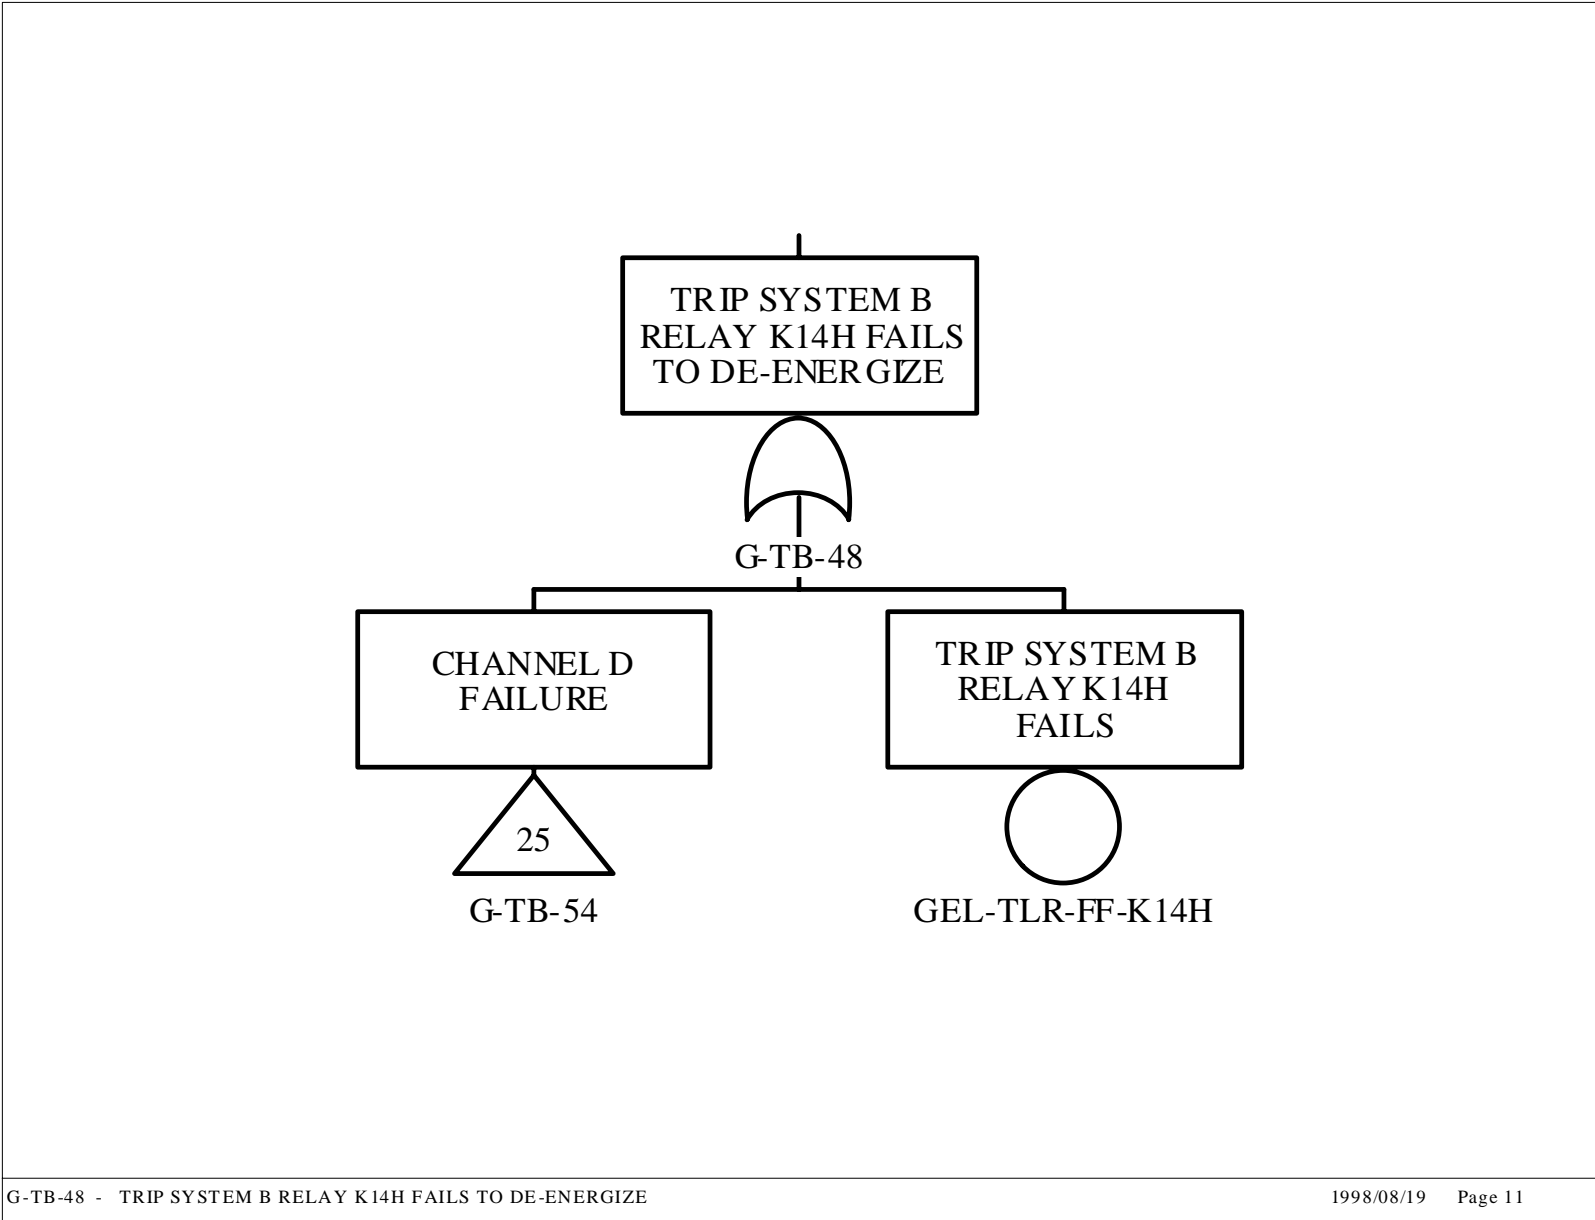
TRIP SYSTEM B RELAY K14H FAILS TO DE-ENERGIZE

G-TB-48

CHANNEL D FAILURE

25

G-TB-54

TRIP SYSTEM B RELAY K14H FAILS

GEL-TLR-FF-K14H

G-TB-48 - TRIP SYSTEM B RELAY K14H FAILS TO DE-ENERGIZE 1998/08/19 Page 11